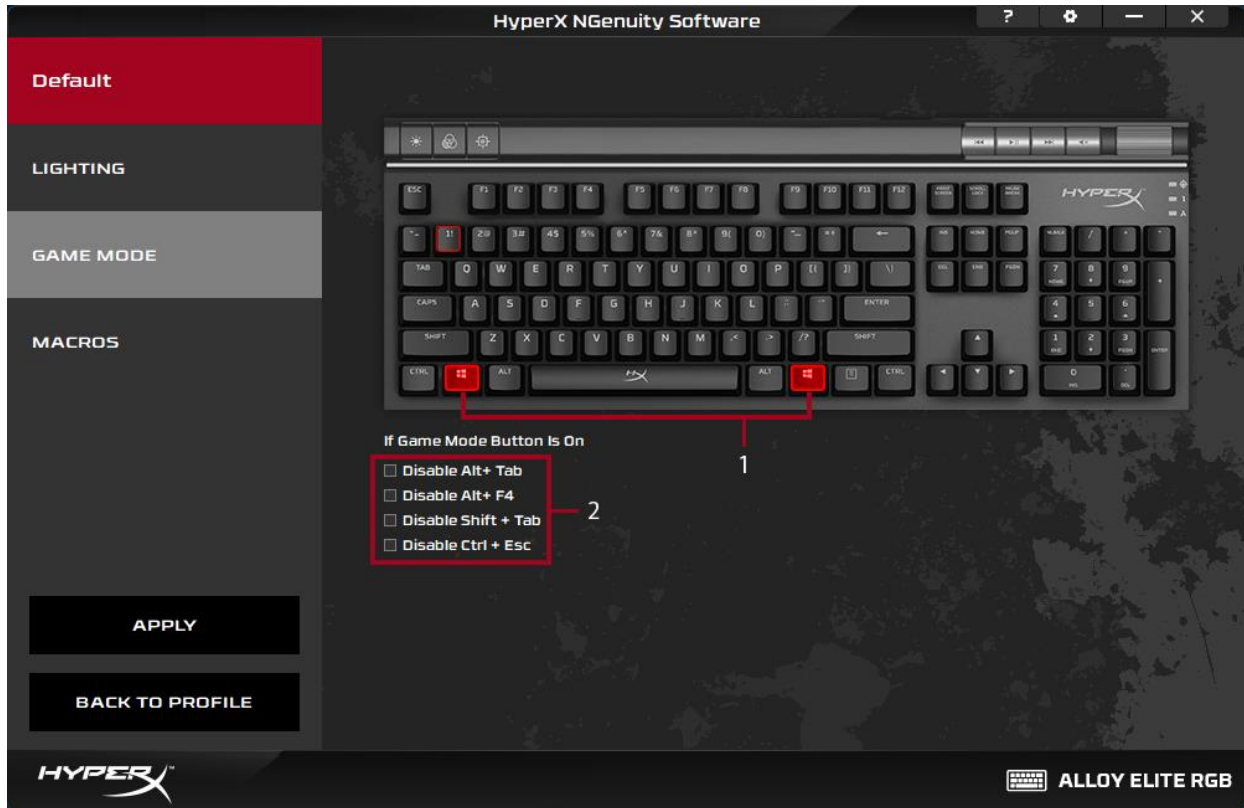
HyperX NGenuity Software

?

Default

LIGHTING

GAME MODE

MACROS

ESC F1 F2 F3 F4 F5 F6 F7 F8 F9 F10 F11 F12

HYPERX

TAB Q W E R T Y U I O P

CAPS A S D F G H J K L ENTER

SHIFT Z X C V B N M SHIFT

CTRL ALT ALT CTRL

If Game Mode Button Is On

Disable Alt+ Tab

Disable Alt+ F4

Disable Shift + Tab

Disable Ctrl + Esc

1

2

APPLY

BACK TO PROFILE

HYPERX

ALLOY ELITE RGB